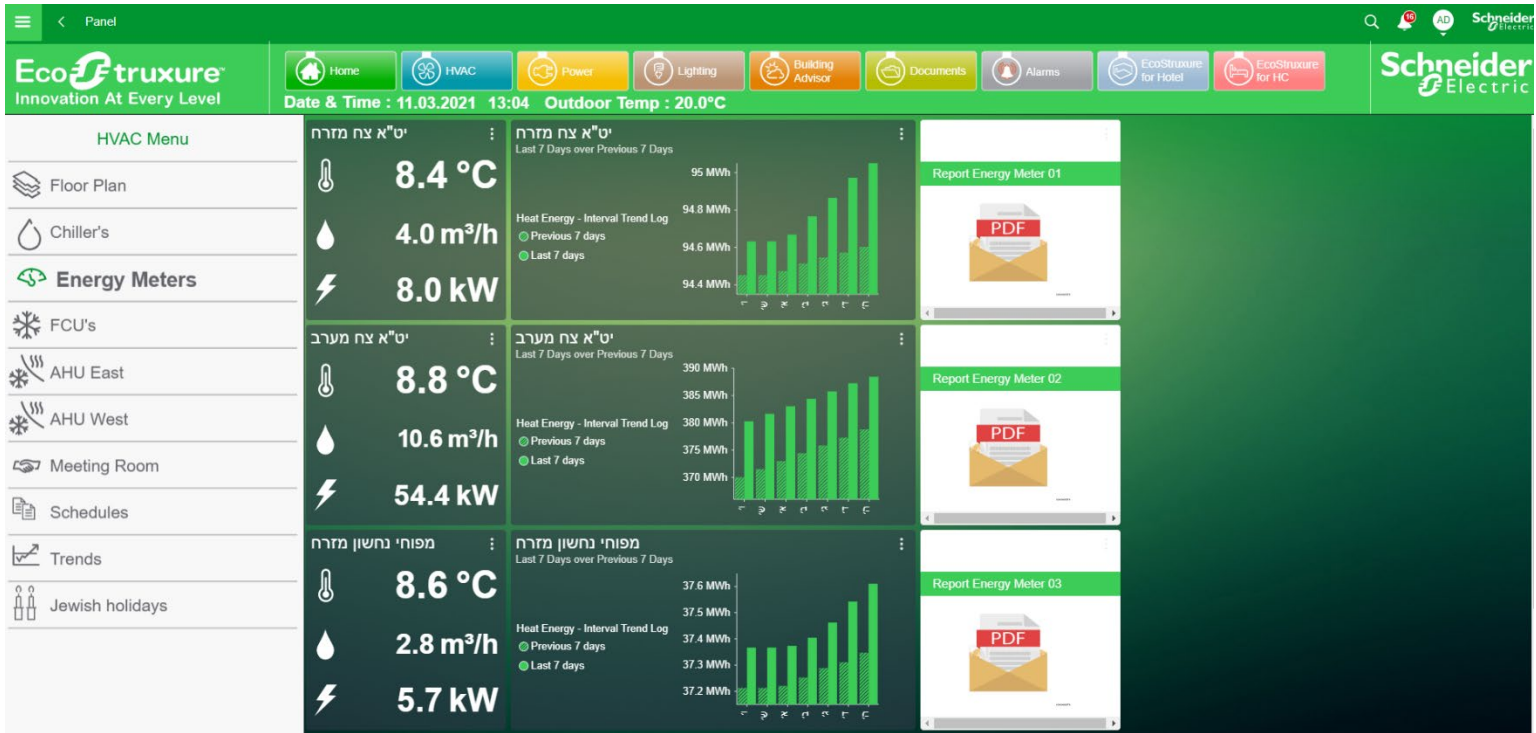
Panel

16 AD Schneider Electric

EcoStruxure
Innovation At Every Level

Home HVAC Power Lighting Building Advisor Documents Alarms EcoStruxure for Hotel EcoStruxure for HC

Schneider Electric

Date & Time : 11.03.2021 13:04 Outdoor Temp : 20.0°C

HVAC Menu
Floor Plan
Chiller's
Energy Meters
FCU's
AHU East
AHU West
Meeting Room
Schedules
Trends
Jewish holidays

יט"א צח מזרח
8.4 °C
4.0 m³/h
8.0 kW

יט"א צח מזרח
Last 7 Days over Previous 7 Days
Heat Energy - Interval Trend Log
Previous 7 days
Last 7 days
95 MWh
94.8 MWh
94.6 MWh
94.4 MWh
ו ש א ב ג ד ה

Report Energy Meter 01
PDF

יט"א צח מערב
8.8 °C
10.6 m³/h
54.4 kW

יט"א צח מערב
Last 7 Days over Previous 7 Days
Heat Energy - Interval Trend Log
Previous 7 days
Last 7 days
390 MWh
385 MWh
380 MWh
375 MWh
370 MWh
ו ש א ב ג ד ה

Report Energy Meter 02
PDF

מפוחי נחשון מזרח
8.6 °C
2.8 m³/h
5.7 kW

מפוחי נחשון מזרח
Last 7 Days over Previous 7 Days
Heat Energy - Interval Trend Log
Previous 7 days
Last 7 days
37.6 MWh
37.5 MWh
37.4 MWh
37.3 MWh
37.2 MWh
ו ש א ב ג ד ה

Report Energy Meter 03
PDF